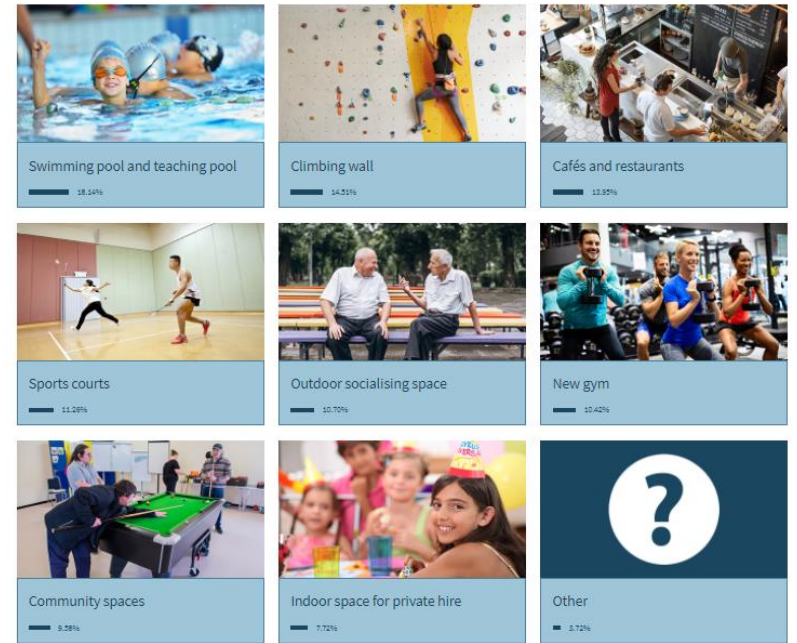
Swimming pool and teaching pool
18.14%

Climbing wall
14.51%

Cafés and restaurants
13.95%

Sports courts
11.26%

Outdoor socialising space
10.70%

New gym
10.42%

Community spaces
9.58%

Indoor space for private hire
7.72%

Other
3.72%